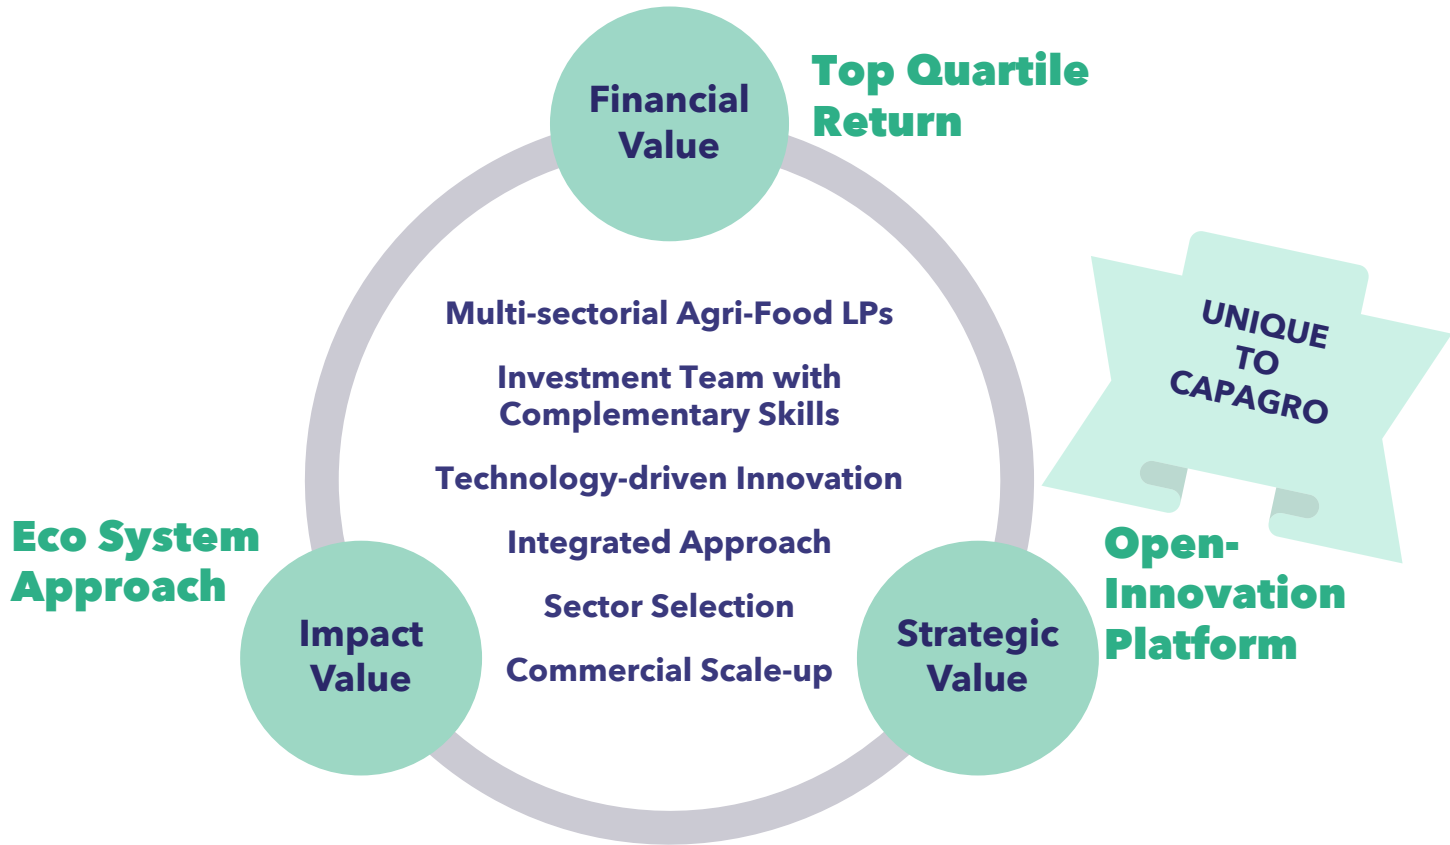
Financial Value

Top Quartile Return

Multi-sectorial Agri-Food LPs

Investment Team with Complementary Skills

Technology-driven Innovation

Integrated Approach

Sector Selection

Commercial Scale-up

UNIQUE TO CAPAGRO

Eco System Approach

Impact Value

Strategic Value

Open-Innovation Platform